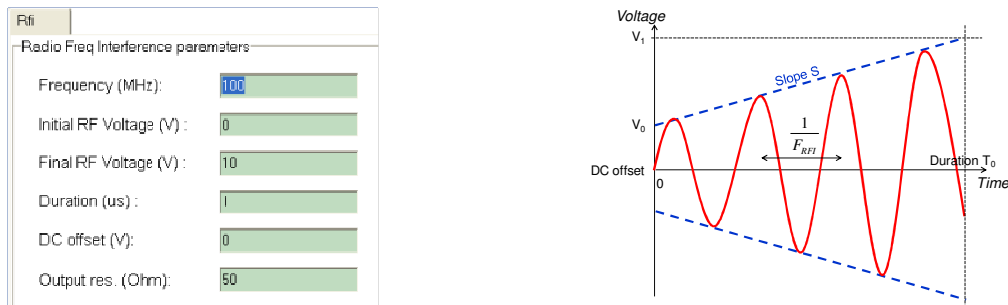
Rfi

Radio Freq Interference parameters

Frequency (MHz): 100

Initial RF Voltage (V) : 0

Final RF Voltage (V) : 10

Duration (us) : 1

DC offset (V): 0

Output res. (Ohm): 50

Voltage

$V_1$

Slope S

$V_0$

$\frac{1}{F_{RFI}}$

DC offset

0

Duration $T_0$

Time